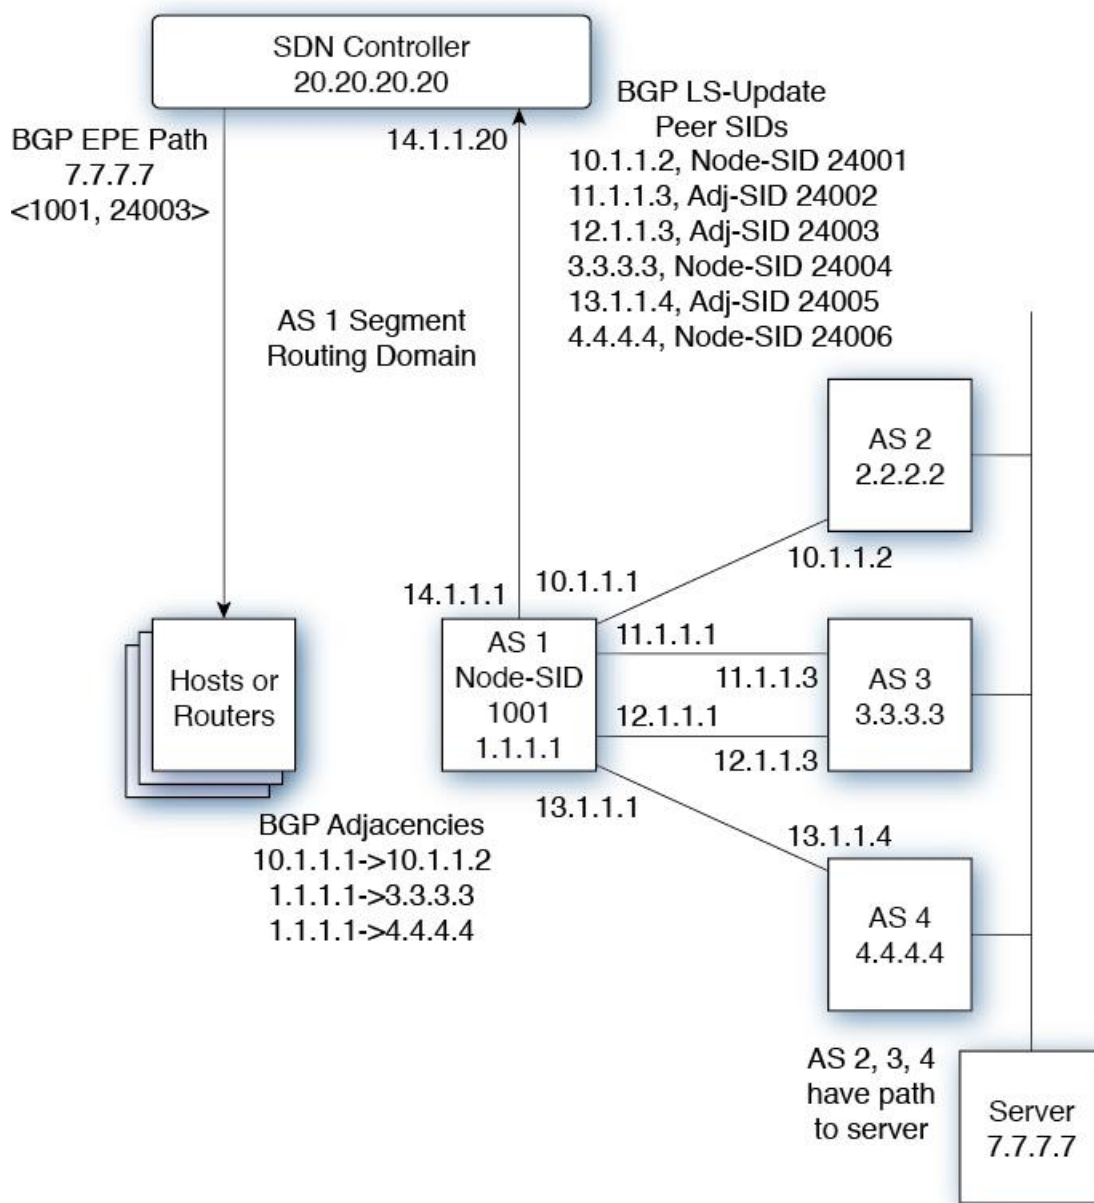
SDN Controller
20.20.20.20

BGP EPE Path
7.7.7.7
<1001, 24003>

14.1.1.20

BGP LS-Update
Peer SIDs
10.1.1.2, Node-SID 24001
11.1.1.3, Adj-SID 24002
12.1.1.3, Adj-SID 24003
3.3.3.3, Node-SID 24004
13.1.1.4, Adj-SID 24005
4.4.4.4, Node-SID 24006

AS 1 Segment
Routing Domain

AS 2
2.2.2.2

10.1.1.2

14.1.1.1

10.1.1.1

Hosts or
Routers

AS 1
Node-SID
1001
1.1.1.1

11.1.1.1

11.1.1.3

AS 3
3.3.3.3

12.1.1.1

12.1.1.3

13.1.1.1

BGP Adjacencies
10.1.1.1->10.1.1.2
1.1.1.1->3.3.3.3
1.1.1.1->4.4.4.4

13.1.1.4

AS 4
4.4.4.4

AS 2, 3, 4
have path
to server

Server
7.7.7.7